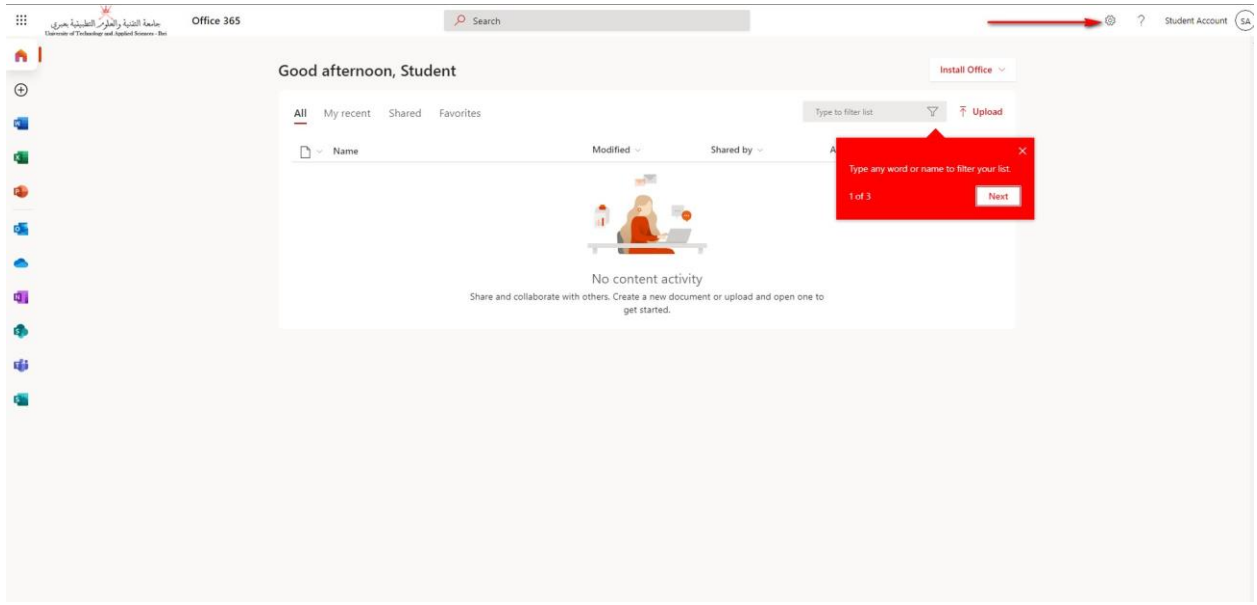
جامعة التقنية والعلوم التطبيقية بصحار
University of Technology and Applied Sciences - Ibri

Office 365

Search

Student Account SA

Good afternoon, Student

Install Office

All My recent Shared Favorites

Type to filter list

Upload

Name Modified Shared by A

Type any word or name to filter your list.

1 of 3

Next

No content activity

Share and collaborate with others. Create a new document or upload and open one to get started.